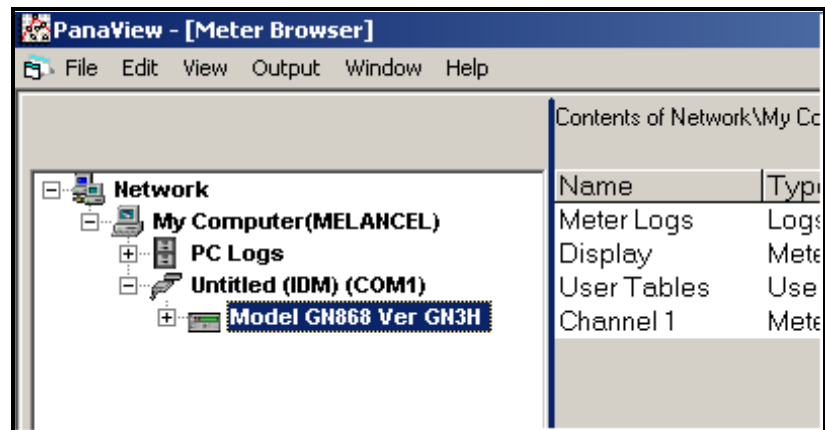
PanaView - [Meter Browser]

File Edit View Output Window Help

Contents of Network\My Co

Network
My Computer(MELANCEL)
PC Logs
Untitled (IDM) (COM1)
Model GN868 Ver GN3H

| Name | Typ |
|---|---|
| Meter Logs | Logs |
| Display | Mete |
| User Tables | Use |
| Channel 1 | Mete |